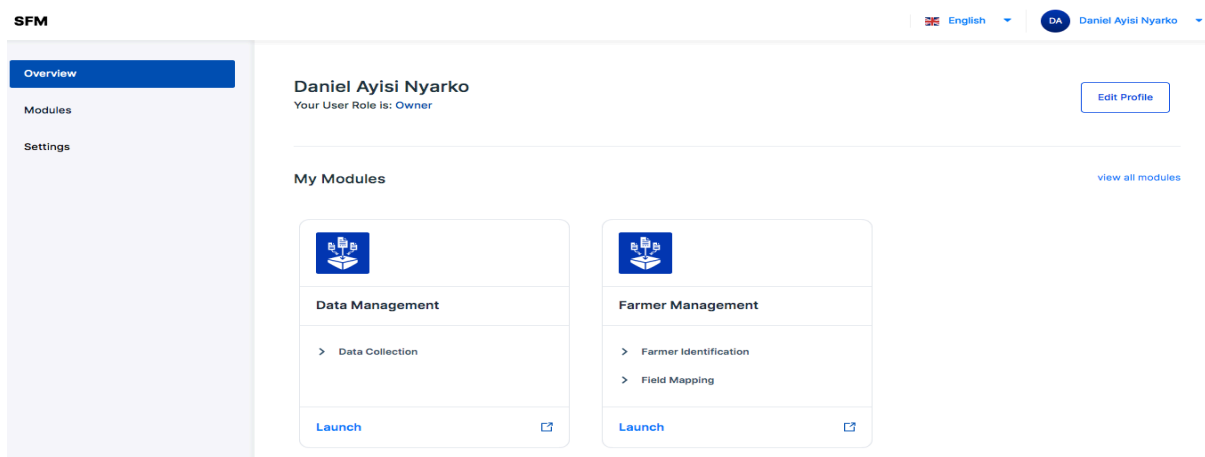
SFM

English

DA Daniel Ayisi Nyarko

Overview

Modules

Settings

Daniel Ayisi Nyarko
Your User Role is: Owner

Edit Profile

My Modules

view all modules

Data Management

> Data Collection

Launch

Farmer Management

> Farmer Identification

> Field Mapping

Launch